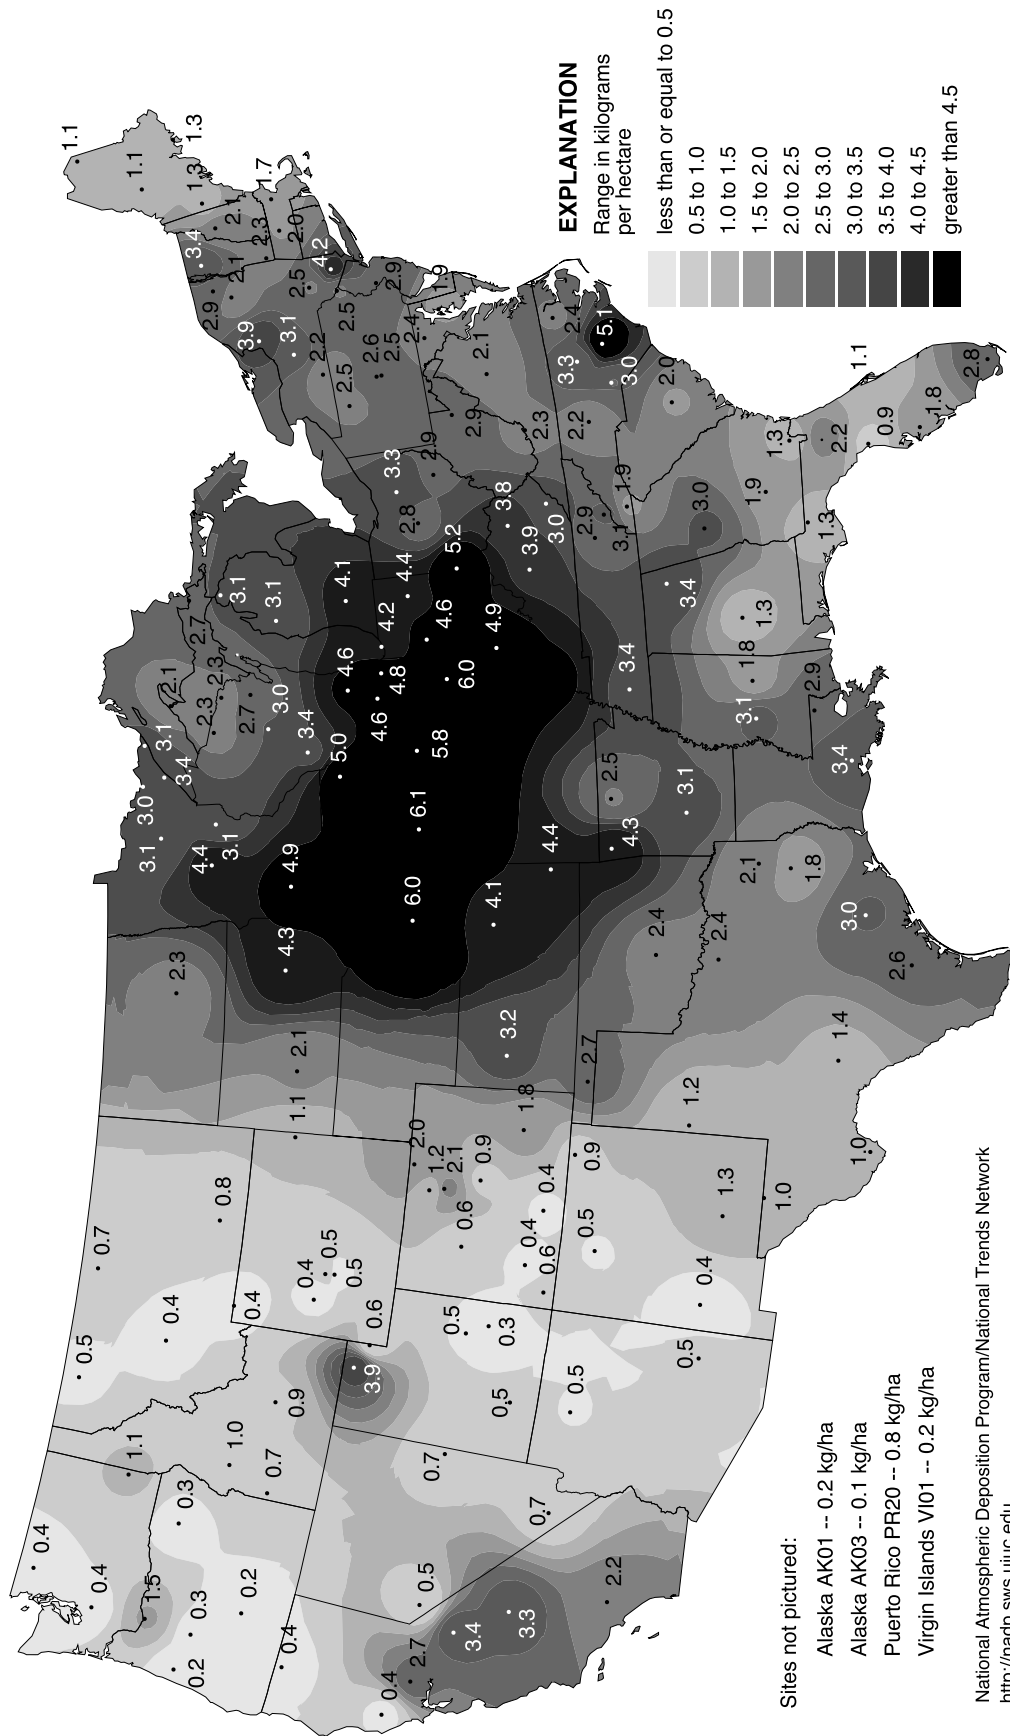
EXPLANATION
Range in kilograms per hectare

less than or equal to 0.5
0.5 to 1.0
1.0 to 1.5
1.5 to 2.0
2.0 to 2.5
2.5 to 3.0
3.0 to 3.5
3.5 to 4.0
4.0 to 4.5
greater than 4.5

Sites not pictured:
Alaska AK01 -- 0.2 kg/ha
Alaska AK03 -- 0.1 kg/ha
Puerto Rico PR20 -- 0.8 kg/ha
Virgin Islands VI01 -- 0.2 kg/ha

National Atmospheric Deposition Program/National Trends Network
http://nadp.sws.uiuc.edu

0.4 0.4 1.5 0.3 0.2 0.2 0.4 0.4 2.7 3.4 3.3 0.5 2.2 0.3 1.1 0.7 0.7 0.7 1.0 0.9 3.9 0.5 0.5 0.5 0.5 0.4 0.7 0.5 0.3 0.5 0.4 0.4 0.5 0.6 0.8 0.6 0.4 0.6 0.4 0.5 0.9 1.3 0.4 1.0 1.2 2.1 0.9 2.0 1.1 2.1 1.8 0.9 1.2 1.0 1.4 2.3 4.3 3.2 2.7 6.0 4.1 2.4 2.4 2.6 4.4 4.9 3.1 3.1 3.0 3.4 3.1 6.1 4.4 4.3 2.5 2.1 1.8 3.0 5.0 5.8 3.4 3.1 3.4 3.0 2.7 2.3 2.1 2.7 2.3 4.6 4.6 4.8 6.0 3.4 3.1 1.8 2.9 3.1 3.1 4.1 4.2 4.6 4.9 1.3 3.4 4.4 5.2 3.9 3.8 3.0 3.0 1.9 1.3 3.3 2.8 2.9 2.9 3.1 1.9 1.3 2.2 0.9 2.3 2.9 2.2 2.5 2.5 2.2 2.6 3.3 3.0 2.0 1.8 2.8 1.1 5.1 2.4 2.1 3.9 3.1 2.9 2.5 2.5 2.4 1.9 2.9 4.2 2.1 3.4 2.1 2.3 2.0 1.7 1.3 1.1 1.3 1.1